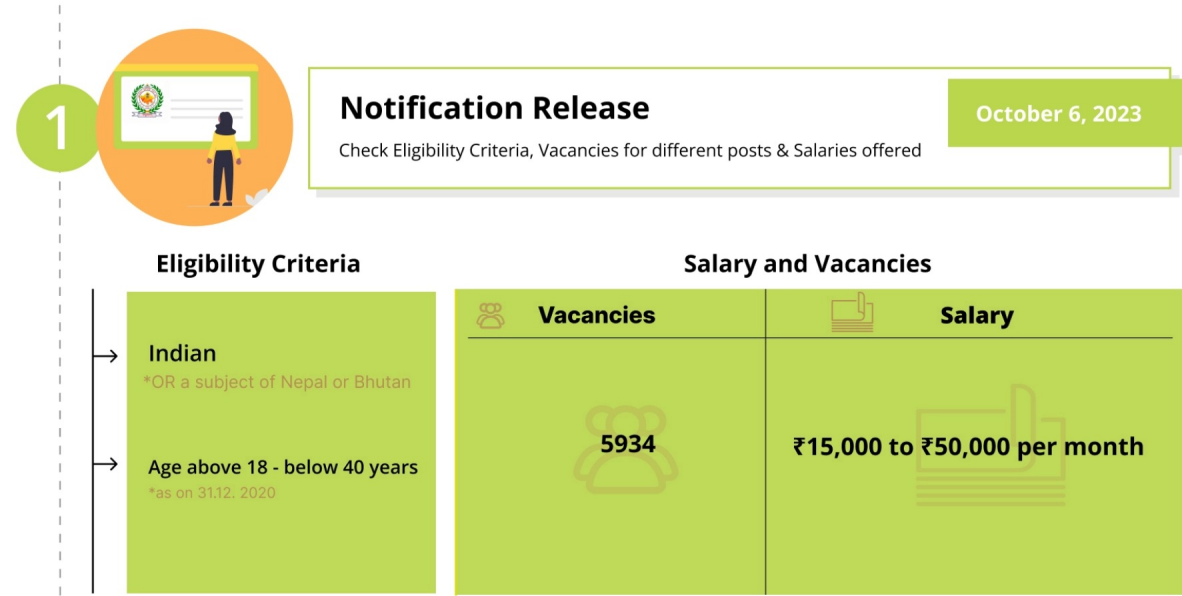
1

Notification Release

Check Eligibility Criteria, Vacancies for different posts & Salaries offered

October 6, 2023

Eligibility Criteria

Indian
*OR a subject of Nepal or Bhutan

Age above 18 - below 40 years
*as on 31.12. 2020

Salary and Vacancies

| Vacancies | Salary |
|---|---|
| 5934 | ₹15,000 to ₹50,000 per month |